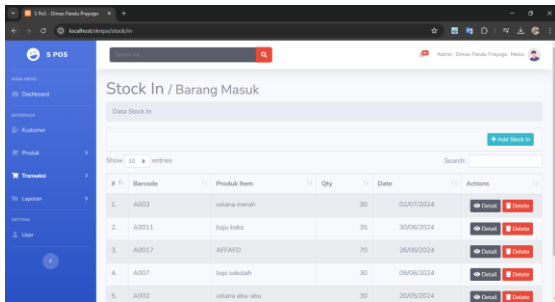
S PoS - Dimas Pandu Prayoga
localhost/skripsi/stock/in
S POS
Search for...
Admin Dimas Pandu Prayoga Melito
MAIN MENU
Dashboard
INTERFACE
Kustomer
Produk
Transaksi
Laporan
SETTING
User

Stock In / Barang Masuk
Data Stock In
+ Add Stock In
Show 10 entries
Search:

| # | Barcode | Produk Item | Qty | Date | Actions |
|---|---|---|---|---|---|
| 1. | A003 | celana murah | 30 | 02/07/2024 | Detail Delete |
| 2. | A0011 | baju koko | 35 | 30/06/2024 | Detail Delete |
| 3. | A0017 | AFFAFD | 70 | 26/06/2024 | Detail Delete |
| 4. | A007 | topi sekolah | 30 | 09/06/2024 | Detail Delete |
| 5. | A002 | celana abu-abu | 30 | 20/05/2024 | Detail Delete |